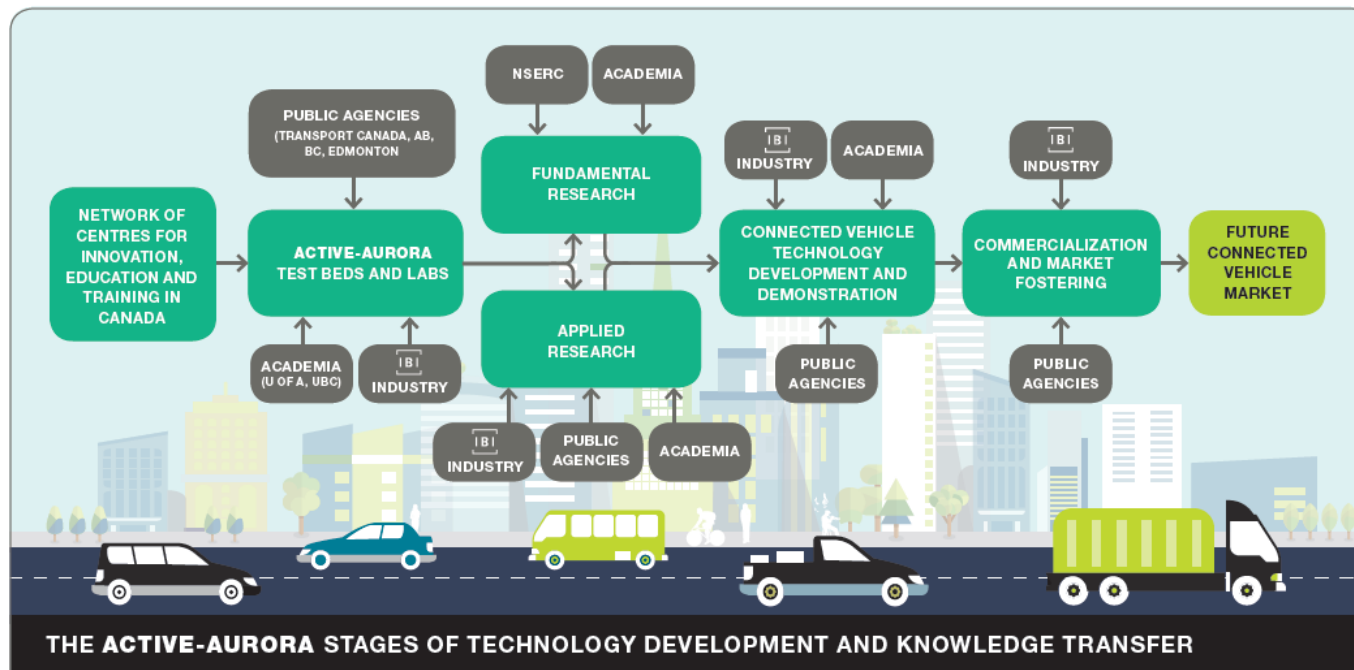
NETWORK OF CENTRES FOR INNOVATION, EDUCATION AND TRAINING IN CANADA

PUBLIC AGENCIES (TRANSPORT CANADA, AB, BC, EDMONTON)

ACTIVE-AURORA TEST BEDS AND LABS

ACADEMIA (U OF A, UBC)

IBI INDUSTRY

NSERC

ACADEMIA

FUNDAMENTAL RESEARCH

APPLIED RESEARCH

IBI INDUSTRY

PUBLIC AGENCIES

ACADEMIA

IBI INDUSTRY

ACADEMIA

CONNECTED VEHICLE TECHNOLOGY DEVELOPMENT AND DEMONSTRATION

PUBLIC AGENCIES

IBI INDUSTRY

COMMERCIALIZATION AND MARKET FOSTERING

PUBLIC AGENCIES

FUTURE CONNECTED VEHICLE MARKET

THE ACTIVE-AURORA STAGES OF TECHNOLOGY DEVELOPMENT AND KNOWLEDGE TRANSFER